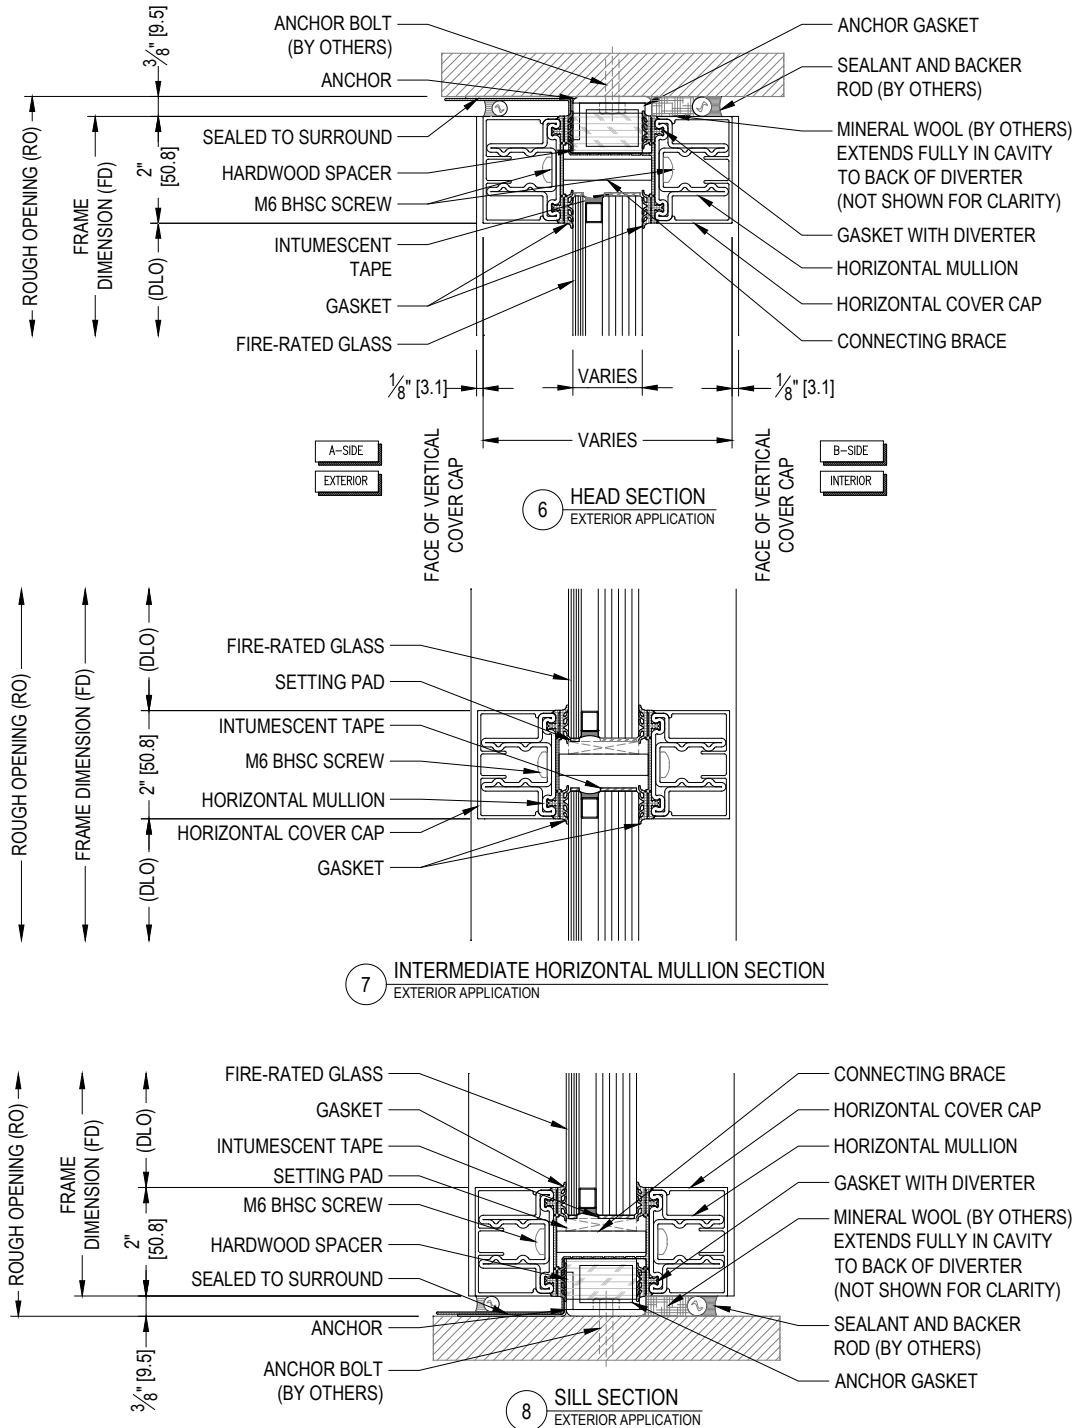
ANCHOR BOLT (BY OTHERS)
ANCHOR
SEALED TO SURROUND
HARDWOOD SPACER
M6 BHSC SCREW
INTUMESCENT TAPE
GASKET
FIRE-RATED GLASS

ANCHOR GASKET
SEALANT AND BACKER ROD (BY OTHERS)
MINERAL WOOL (BY OTHERS) EXTENDS FULLY IN CAVITY TO BACK OF DIVERTER (NOT SHOWN FOR CLARITY)
GASKET WITH DIVERTER
HORIZONTAL MULLION
HORIZONTAL COVER CAP
CONNECTING BRACE

$\frac{3}{8}$" [9.5]
ROUGH OPENING (RO)
FRAME DIMENSION (FD)
2" [50.8]
(DLO)

$\frac{1}{8}$" [3.1]
VARIES
$\frac{1}{8}$" [3.1]
VARIES

A-SIDE
EXTERIOR
FACE OF VERTICAL COVER CAP
6 HEAD SECTION
EXTERIOR APPLICATION
FACE OF VERTICAL COVER CAP
B-SIDE
INTERIOR

ROUGH OPENING (RO)
FRAME DIMENSION (FD)
(DLO)
2" [50.8]
(DLO)

FIRE-RATED GLASS
SETTING PAD
INTUMESCENT TAPE
M6 BHSC SCREW
HORIZONTAL MULLION
HORIZONTAL COVER CAP
GASKET

7 INTERMEDIATE HORIZONTAL MULLION SECTION
EXTERIOR APPLICATION

ROUGH OPENING (RO)
FRAME DIMENSION (FD)
(DLO)
2" [50.8]
$\frac{3}{8}$" [9.5]

FIRE-RATED GLASS
GASKET
INTUMESCENT TAPE
SETTING PAD
M6 BHSC SCREW
HARDWOOD SPACER
SEALED TO SURROUND
ANCHOR
ANCHOR BOLT (BY OTHERS)

CONNECTING BRACE
HORIZONTAL COVER CAP
HORIZONTAL MULLION
GASKET WITH DIVERTER
MINERAL WOOL (BY OTHERS) EXTENDS FULLY IN CAVITY TO BACK OF DIVERTER (NOT SHOWN FOR CLARITY)
SEALANT AND BACKER ROD (BY OTHERS)
ANCHOR GASKET

8 SILL SECTION
EXTERIOR APPLICATION